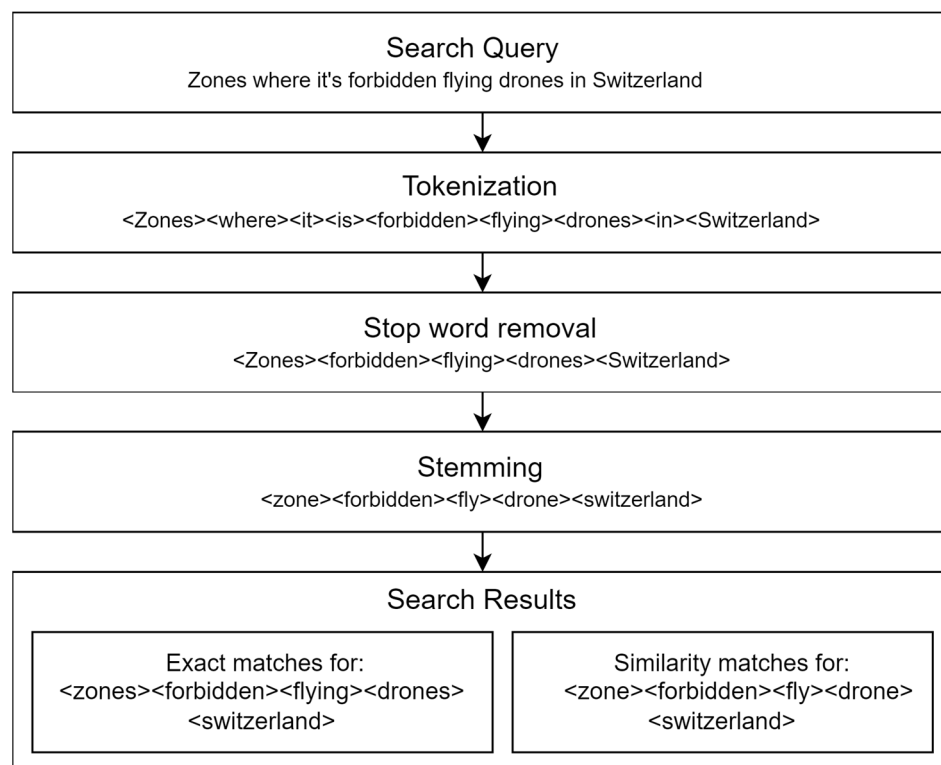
Search Query
Zones where it's forbidden flying drones in Switzerland

Tokenization
<Zones><where><it><is><forbidden><flying><drones><in><Switzerland>

Stop word removal
<Zones><forbidden><flying><drones><Switzerland>

Stemming
<zone><forbidden><fly><drone><switzerland>

Search Results

Exact matches for:
<zones><forbidden><flying><drones>
<switzerland>

Similarity matches for:
<zone><forbidden><fly><drone>
<switzerland>